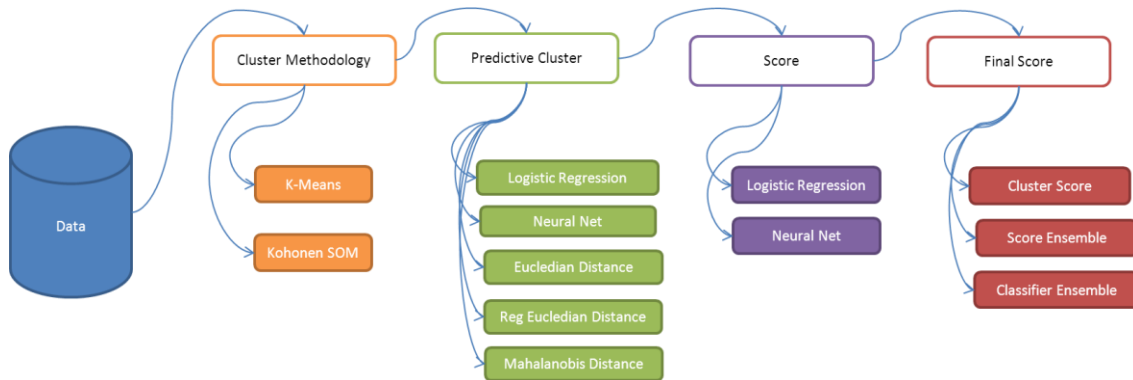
Data

Cluster Methodology

K-Means

Kohonen SOM

Predictive Cluster

Logistic Regression

Neural Net

Eucledian Distance

Reg Eucledian Distance

Mahalanobis Distance

Score

Logistic Regression

Neural Net

Final Score

Cluster Score

Score Ensemble

Classifier Ensemble